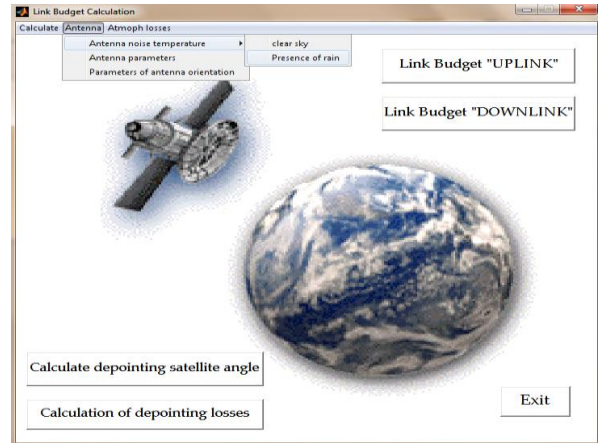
Link Budget Calculation

Calculate Antenna Atmoph losses

Antenna noise temperature

Antenna parameters

Parameters of antenna orientation

clear sky

Presence of rain

Link Budget "UPLINK"

Link Budget "DOWNLINK"

Calculate depointing satellite angle

Calculation of depointing losses

Exit